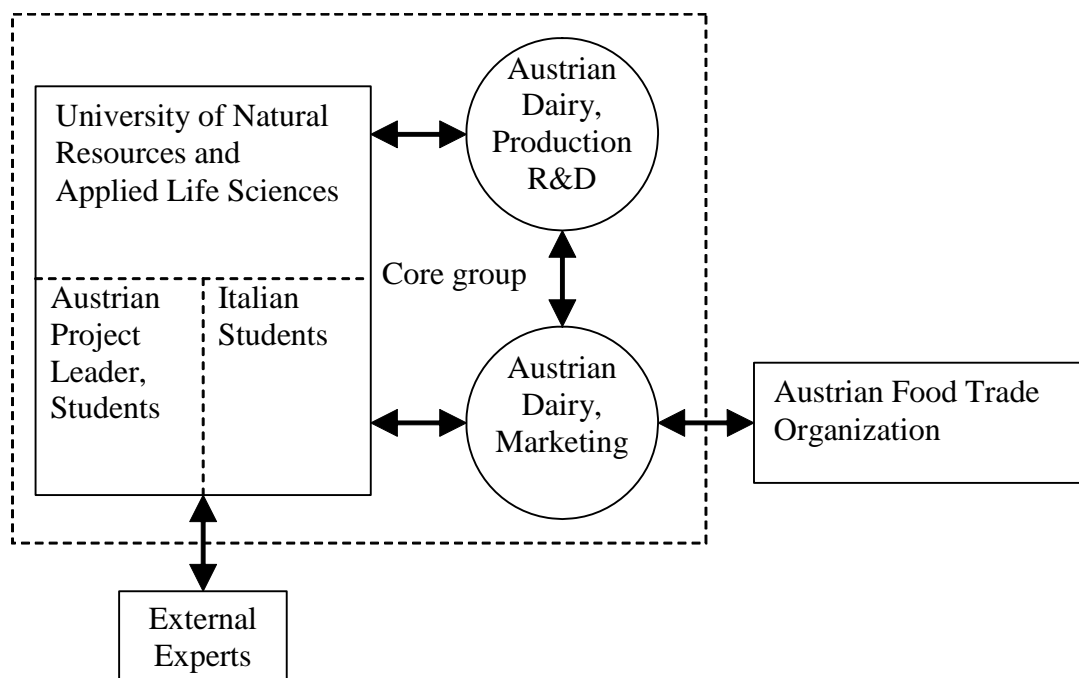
University of Natural Resources and Applied Life Sciences

Austrian Project Leader, Students

Italian Students

Austrian Dairy, Production R&D

Core group

Austrian Dairy, Marketing

Austrian Food Trade Organization

External Experts